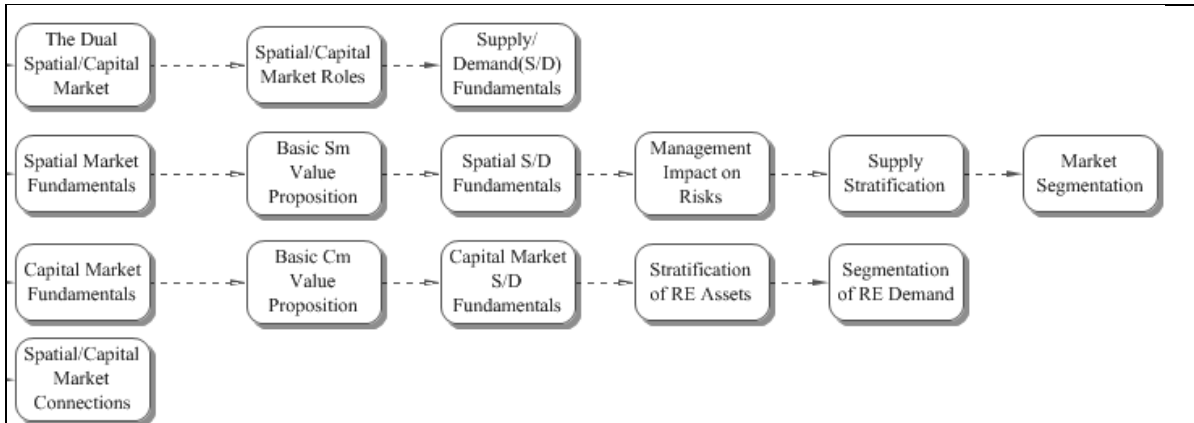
The Dual Spatial/Capital Market

Spatial/Capital Market Roles

Supply/ Demand(S/D) Fundamentals

Spatial Market Fundamentals

Basic Sm Value Proposition

Spatial S/D Fundamentals

Management Impact on Risks

Supply Stratification

Market Segmentation

Capital Market Fundamentals

Basic Cm Value Proposition

Capital Market S/D Fundamentals

Stratification of RE Assets

Segmentation of RE Demand

Spatial/Capital Market Connections